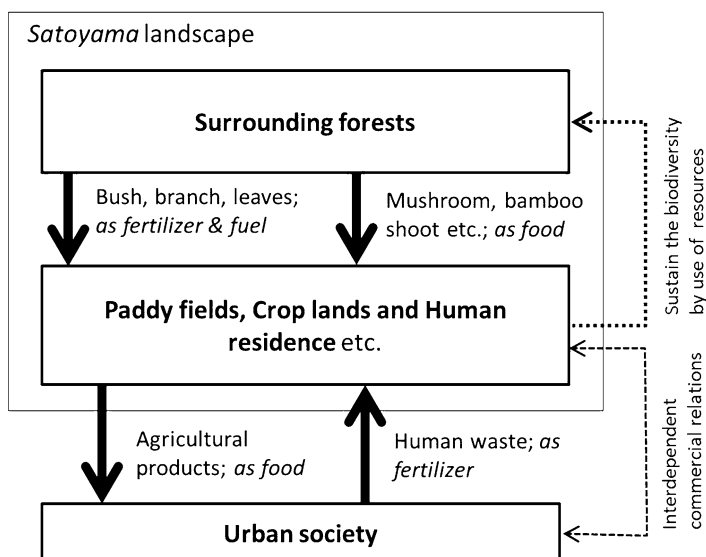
Satoyama landscape

Surrounding forests

Bush, branch, leaves; as fertilizer & fuel

Mushroom, bamboo shoot etc.; as food

Paddy fields, Crop lands and Human residence etc.

Agricultural products; as food

Human waste; as fertilizer

Urban society

Sustain the biodiversity by use of resources

Interdependent commercial relations